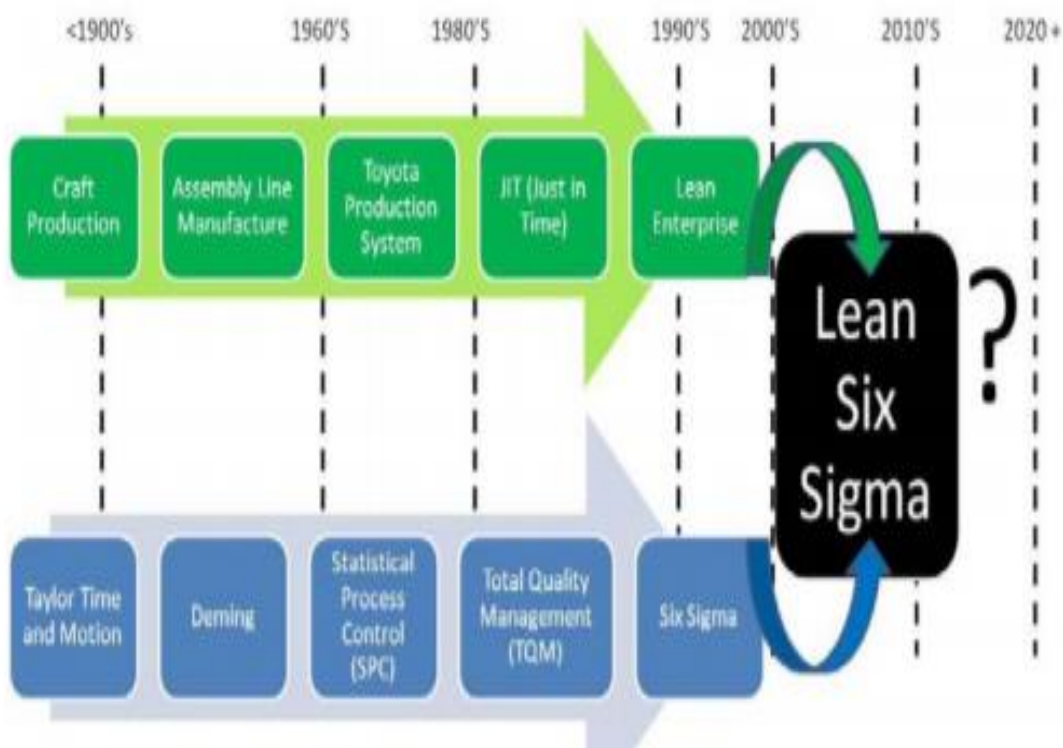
<1900's

1960'S

1980'S

1990'S

2000'S

2010'S

2020 +

Craft Production

Assembly Line Manufacture

Toyota Production System

JIT (Just In Time)

Lean Enterprise

Lean Six Sigma

?

Taylor Time and Motion

Deming

Statistical Process Control (SPC)

Total Quality Management (TQM)

Six Sigma